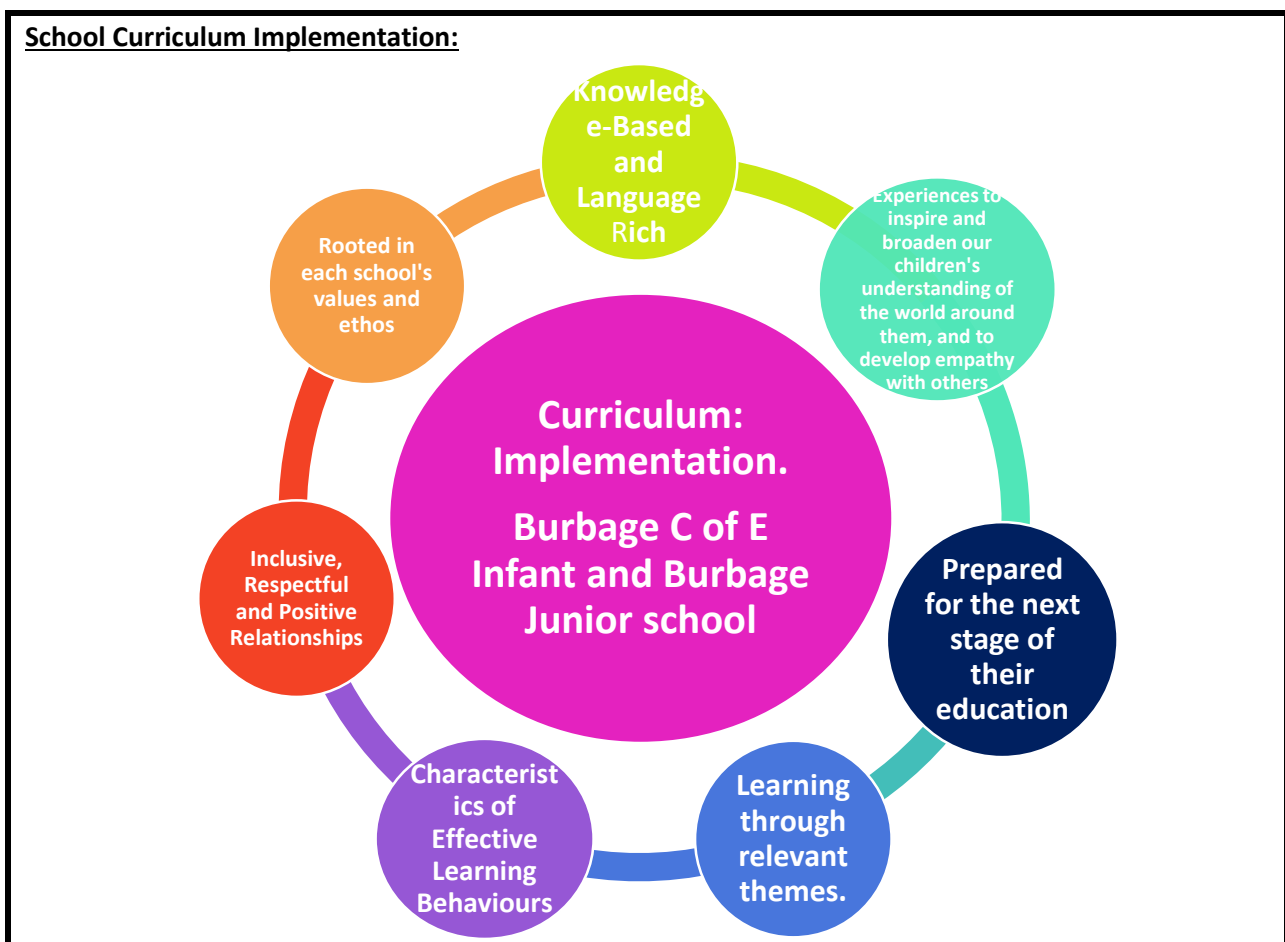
School Curriculum Implementation:

Knowledge-Based and Language Rich

Experiences to inspire and broaden our children's understanding of the world around them, and to develop empathy with others

Prepared for the next stage of their education

Learning through relevant themes.

Characteristics of Effective Learning Behaviours

Inclusive, Respectful and Positive Relationships

Rooted in each school's values and ethos

Curriculum: Implementation.

Burbage C of E Infant and Burbage Junior school